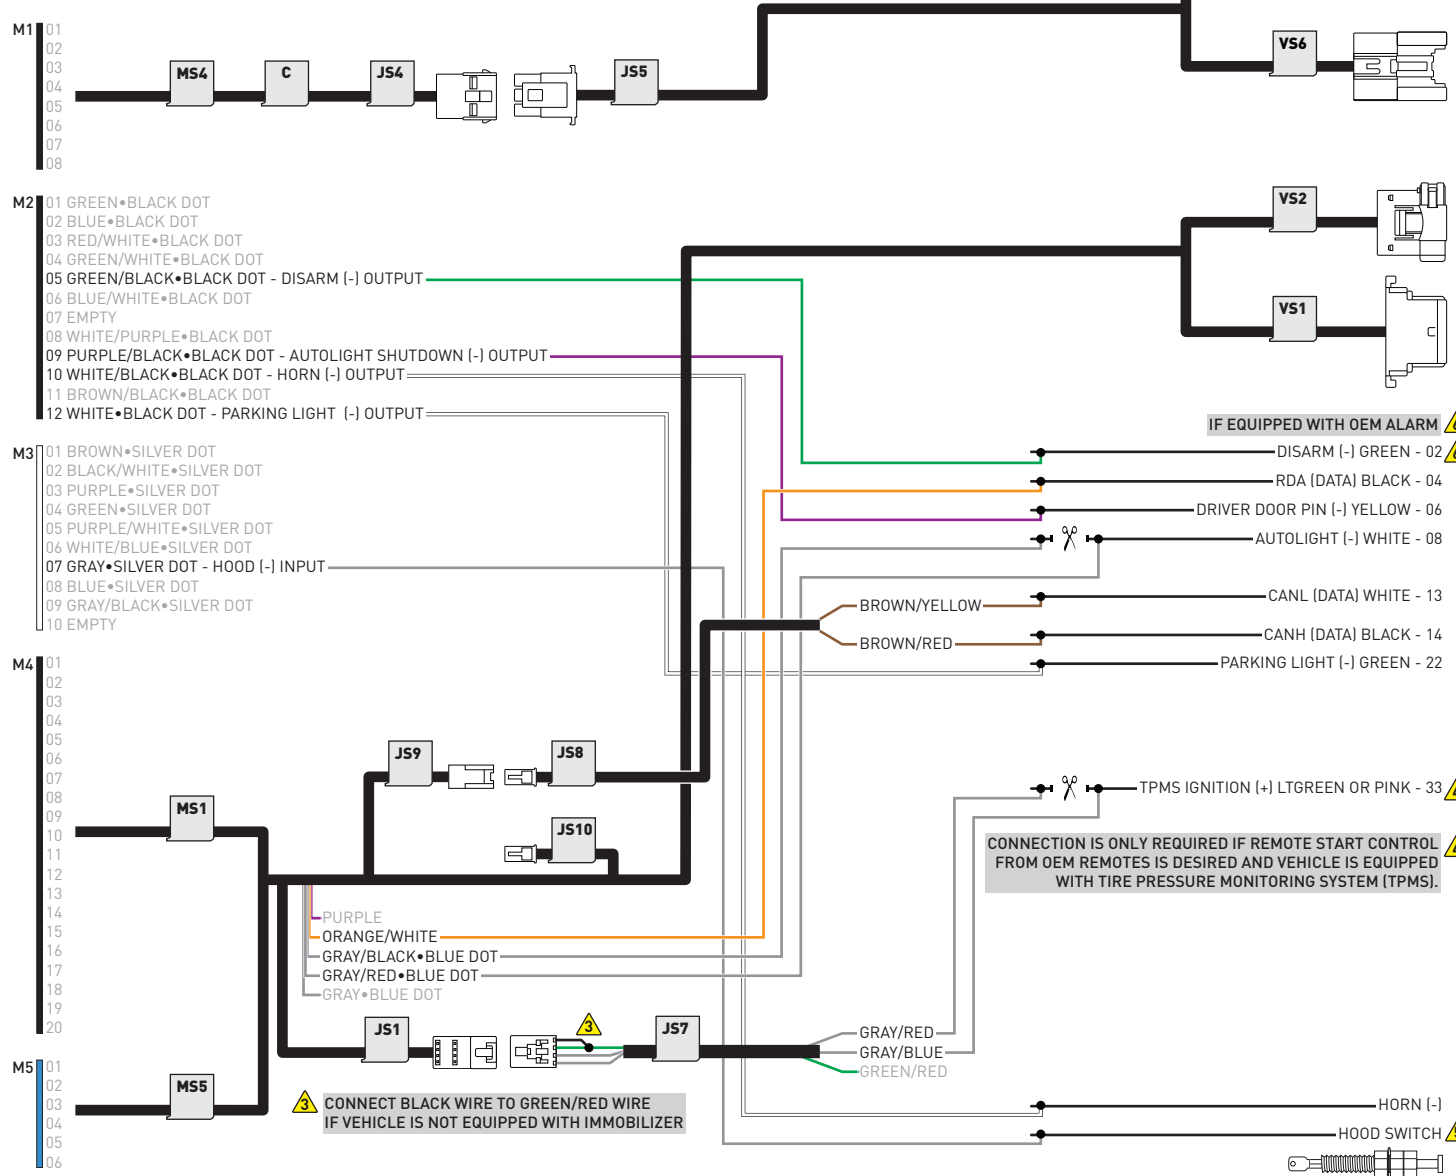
M1 01
02
03
04
05
06
07
08

MS4 C JS4 JS5 VS6

M2 01 GREEN•BLACK DOT
02 BLUE•BLACK DOT
03 RED/WHITE•BLACK DOT
04 GREEN/WHITE•BLACK DOT
05 GREEN/BLACK•BLACK DOT - DISARM (-) OUTPUT
06 BLUE/WHITE•BLACK DOT
07 EMPTY
08 WHITE/PURPLE•BLACK DOT
09 PURPLE/BLACK•BLACK DOT - AUTOLIGHT SHUTDOWN (-) OUTPUT
10 WHITE/BLACK•BLACK DOT - HORN (-) OUTPUT
11 BROWN/BLACK•BLACK DOT
12 WHITE•BLACK DOT - PARKING LIGHT (-) OUTPUT

VS2
VS1

M3 01 BROWN•SILVER DOT
02 BLACK/WHITE•SILVER DOT
03 PURPLE•SILVER DOT
04 GREEN•SILVER DOT
05 PURPLE/WHITE•SILVER DOT
06 WHITE/BLUE•SILVER DOT
07 GRAY•SILVER DOT - HOOD (-) INPUT
08 BLUE•SILVER DOT
09 GRAY/BLACK•SILVER DOT
10 EMPTY

IF EQUIPPED WITH OEM ALARM
DISARM (-) GREEN - 02
RDA (DATA) BLACK - 04
DRIVER DOOR PIN (-) YELLOW - 06
AUTOLIGHT (-) WHITE - 08
BROWN/YELLOW
CANL (DATA) WHITE - 13
BROWN/RED
CANH (DATA) BLACK - 14
PARKING LIGHT (-) GREEN - 22

M4 01
02
03
04
05
06
07
08
09
10
11
12
13
14
15
16
17
18
19
20

MS1 JS9 JS8 JS10

TPMS IGNITION (+) LTGREEN OR PINK - 33

CONNECTION IS ONLY REQUIRED IF REMOTE START CONTROL FROM OEM REMOTES IS DESIRED AND VEHICLE IS EQUIPPED WITH TIRE PRESSURE MONITORING SYSTEM (TPMS).

PURPLE
ORANGE/WHITE
GRAY/BLACK•BLUE DOT
GRAY/RED•BLUE DOT
GRAY•BLUE DOT

JS1 3 JS7
GRAY/RED
GRAY/BLUE
GREEN/RED

M5 01
02
03
04
05
06

MS5

3 CONNECT BLACK WIRE TO GREEN/RED WIRE IF VEHICLE IS NOT EQUIPPED WITH IMMOBILIZER

HORN (-)
HOOD SWITCH